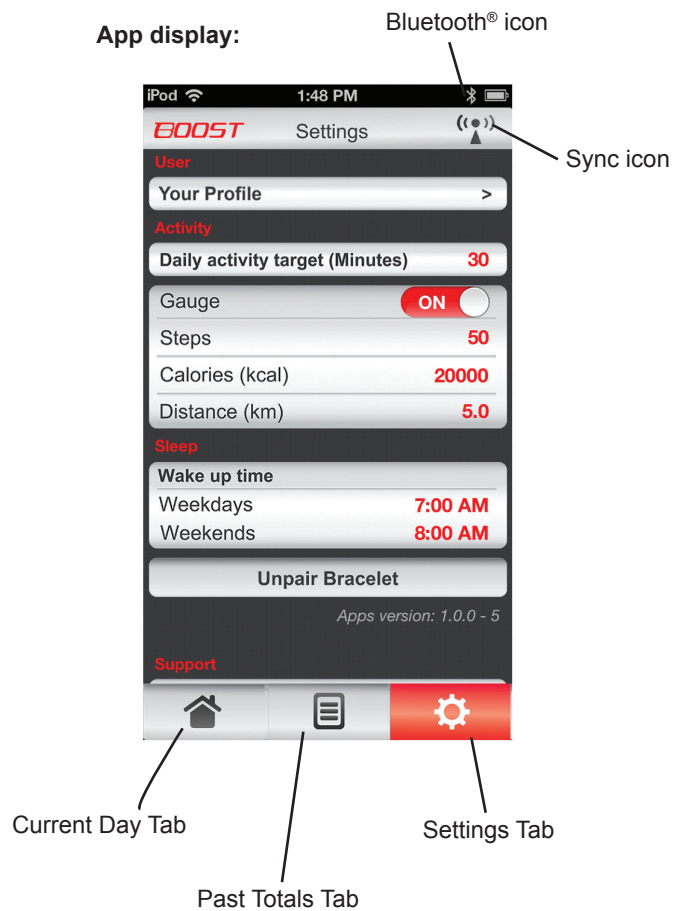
App display:

Bluetooth® icon

iPod 1:48 PM

BOOST Settings

Sync icon

User

Your Profile >

Activity

Daily activity target (Minutes) 30

Gauge ON

Steps 50

Calories (kcal) 20000

Distance (km) 5.0

Sleep

Wake up time

Weekdays 7:00 AM

Weekends 8:00 AM

Unpair Bracelet

Apps version: 1.0.0 - 5

Support

Current Day Tab

Settings Tab

Past Totals Tab